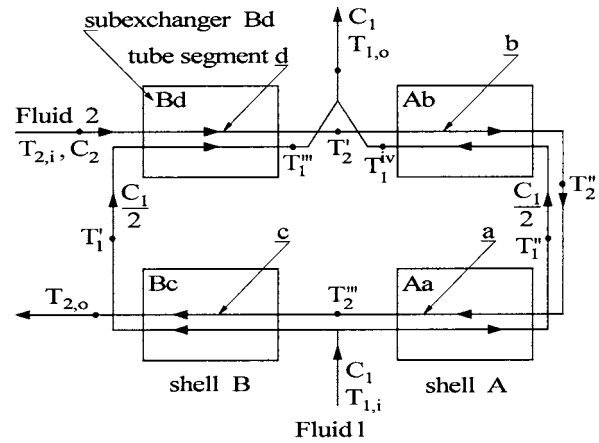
subexchanger Bd

tube segment $\underline{d}$

$C_1$

$T_{1,o}$

$\underline{b}$

Bd

Ab

Fluid 2

$T_{2,i}$, $C_2$

$T_1'''$

$T_2'$

$T_1^{iv}$

$T_2''$

$\frac{C_1}{2}$

$\frac{C_1}{2}$

$T_1'$

$T_1''$

$\underline{c}$

$\underline{a}$

$T_{2,o}$

Bc

$T_2'''$

Aa

$C_1$

$T_{1,i}$

shell B

shell A

Fluid 1